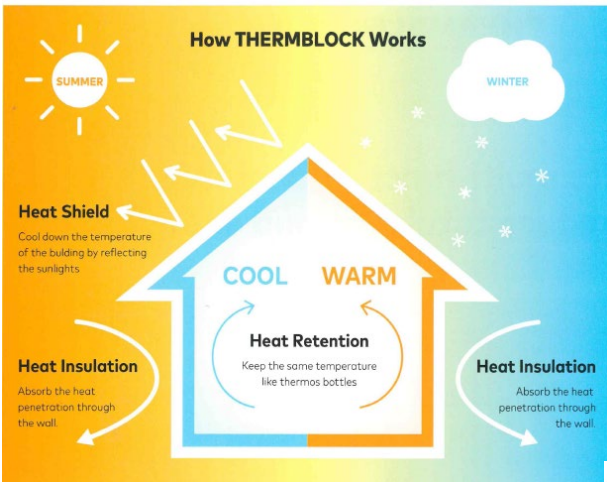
How THERMBLOCK Works

SUMMER

WINTER

Heat Shield

Cool down the temperature of the building by reflecting the sunlights

COOL

WARM

Heat Retention

Keep the same temperature like thermos bottles

Heat Insulation

Absorb the heat penetration through the wall.

Heat Insulation

Absorb the heat penetration through the wall.